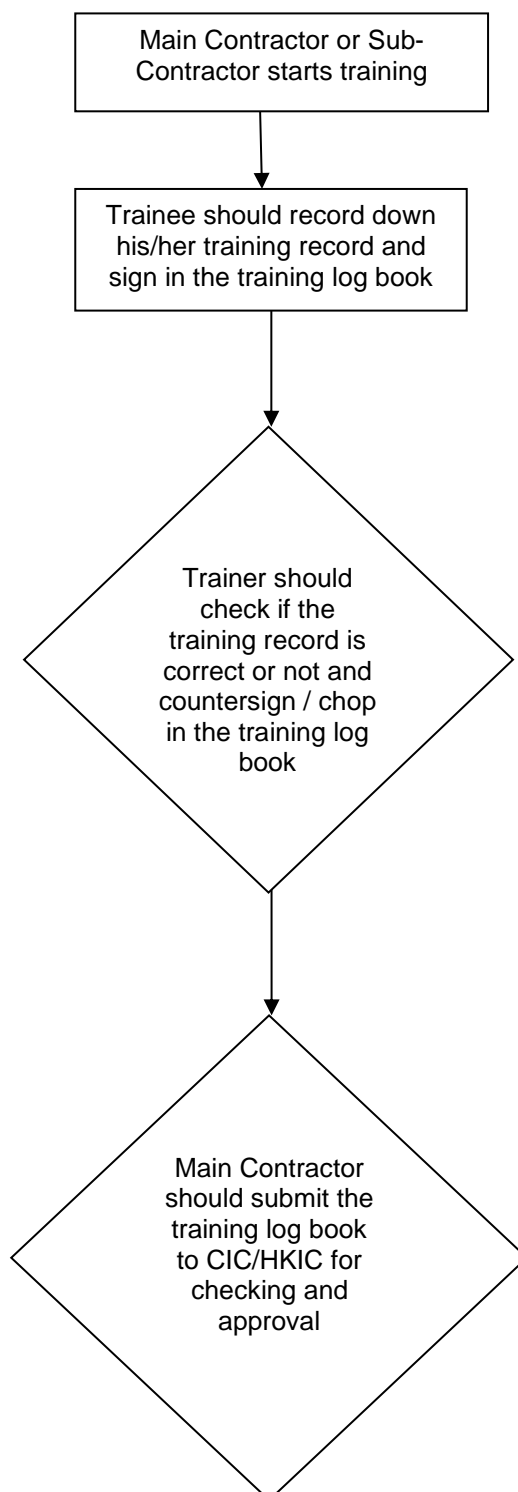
Main Contractor or Sub-Contractor starts training

Trainee should record down his/her training record and sign in the training log book

Trainer should check if the training record is correct or not and countersign / chop in the training log book

Main Contractor should submit the training log book to CIC/HKIC for checking and approval